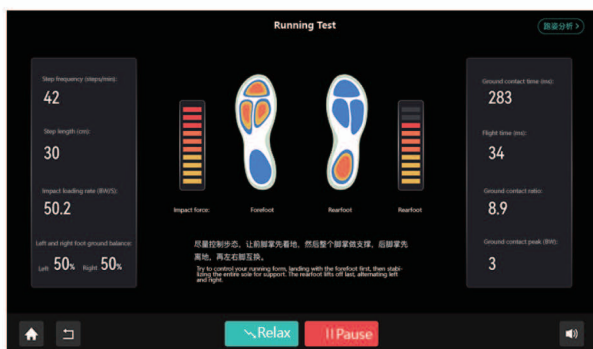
Running Test

跑姿分析 >

Step frequency (steps/min):
42

Step length (cm):
30

Impact loading rate (BW/S):
50.2

Left and right foot ground balance:
Left 50% Right 50%

Impact force: Forefoot Rearfoot Rearfoot

尽量控制步态，让前脚掌先着地，然后整个脚掌做支撑，后脚掌先离地，再左右脚互换。

Try to control your running form, landing with the forefoot first, then stabilizing the entire sole for support. The rearfoot lifts off last, alternating left and right.

Ground contact time (ms):
283

Flight time (ms):
34

Ground contact ratio:
8.9

Ground contact peak (BW):
3

Relax

Pause